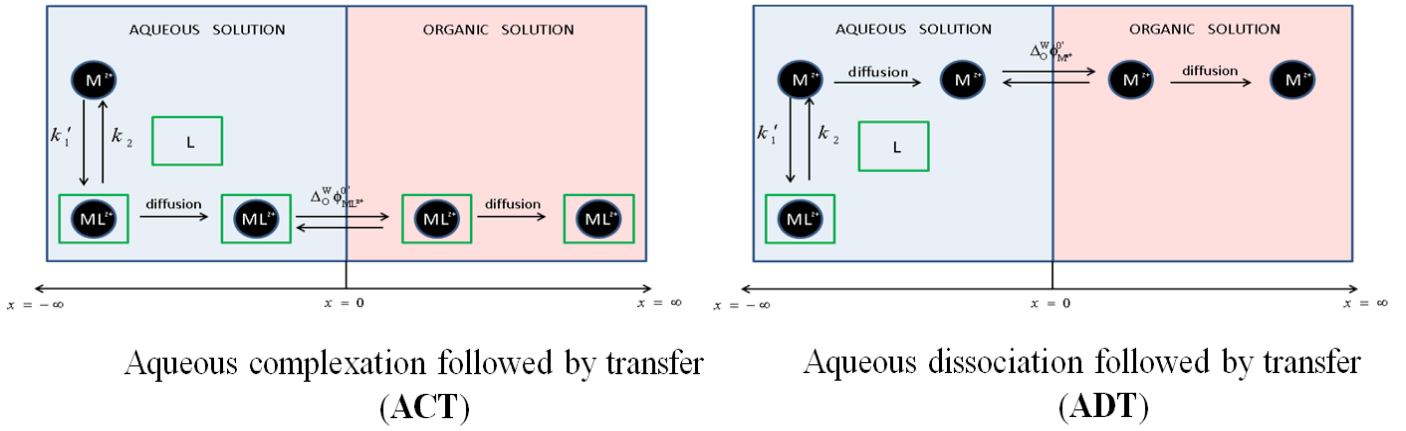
AQUEOUS SOLUTION

ORGANIC SOLUTION

$M^{2+}$

$k_1'$

$k_2$

L

$ML^{2+}$

diffusion

$ML^{2+}$

$\Delta_O^W \phi_{ML^{2+}}^{0'}$

$ML^{2+}$

diffusion

$ML^{2+}$

$x = -\infty$

$x = 0$

$x = \infty$

Aqueous complexation followed by transfer (ACT)

AQUEOUS SOLUTION

ORGANIC SOLUTION

$M^{2+}$

diffusion

$M^{2+}$

$\Delta_O^W \phi_{M^{2+}}^{0'}$

$M^{2+}$

diffusion

$M^{2+}$

$k_1'$

$k_2$

L

$ML^{2+}$

$x = -\infty$

$x = 0$

$x = \infty$

Aqueous dissociation followed by transfer (ADT)